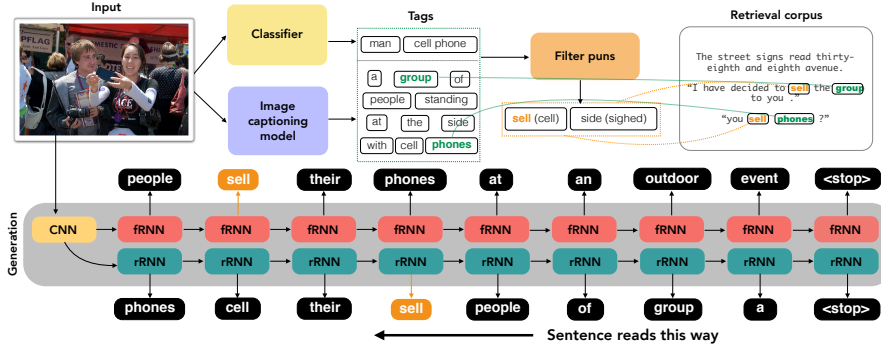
Input

PFLAG

Classifier

Image captioning model

Tags

man cell phone

a group of people standing at the side with cell phones

Filter puns

sell (cell) side (sighed)

Retrieval corpus

The street signs read thirty-eighth and eighth avenue.

"I have decided to sell the group to you."

"you sell phones ?"

Generation

CNN

people sell their phones at an outdoor event <stop>

fRNN fRNN fRNN fRNN fRNN fRNN fRNN fRNN fRNN

rRNN rRNN rRNN rRNN rRNN rRNN rRNN rRNN rRNN

phones cell their sell people of group a <stop>

Sentence reads this way